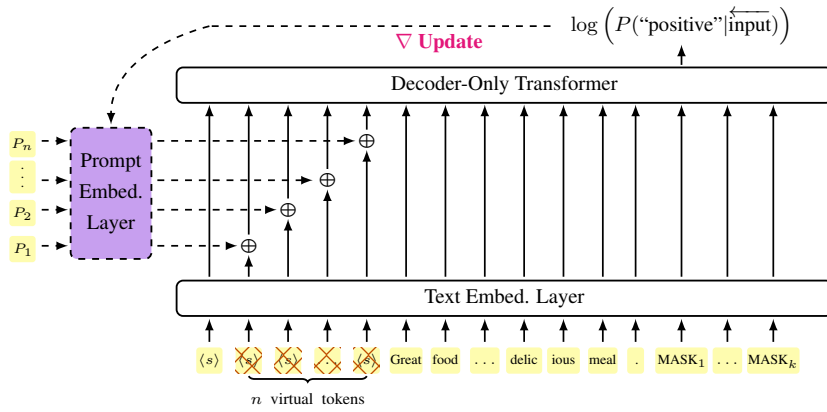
$\log\left(P(\text{"positive"}|\overleftarrow{\text{input}})\right)$

$\nabla$ Update

Decoder-Only Transformer

$P_n$

$\vdots$

$P_2$

$P_1$

Prompt Embed. Layer

$\oplus$ $\oplus$ $\oplus$ $\oplus$

Text Embed. Layer

$\langle s\rangle$ $\langle s\rangle$ $\langle s\rangle$ $\langle s\rangle$ $\langle s\rangle$ Great food ... delic ious meal . $\text{MASK}_1$ ... $\text{MASK}_k$

$n$ virtual tokens